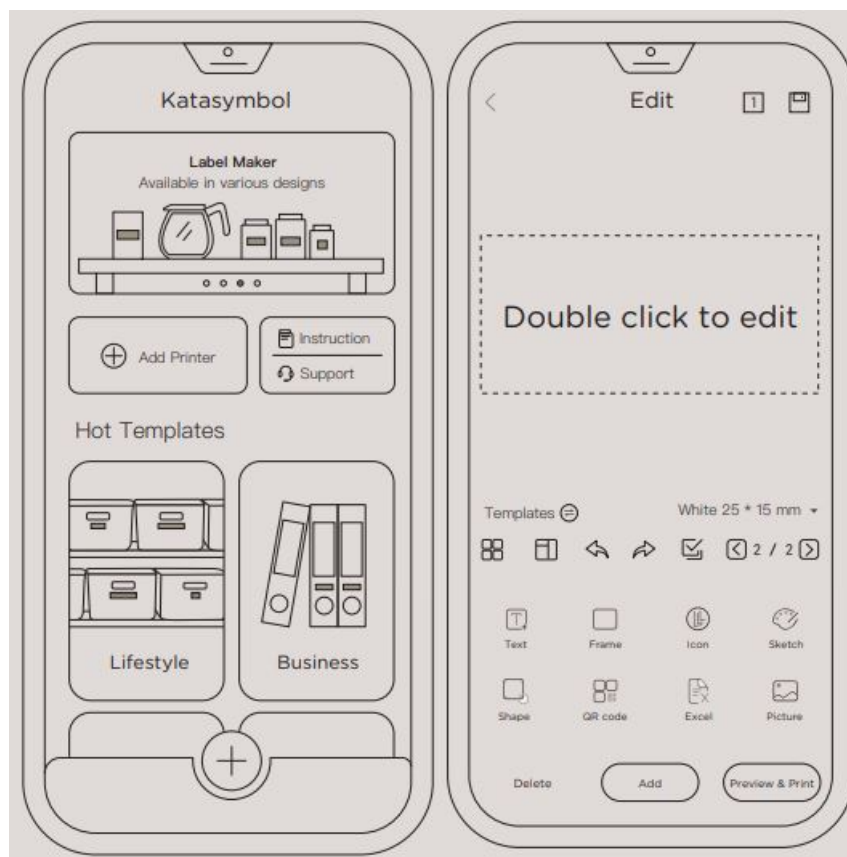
Katasymbol

Label Maker
Available in various designs

Add Printer

Instruction
Support

Hot Templates

Lifestyle

Business

Edit

1

Double click to edit

Templates

White 25 * 15 mm

2 / 2

Text
Frame
Icon
Sketch
Shape
QR code
Excel
Picture

Delete
Add
Preview & Print